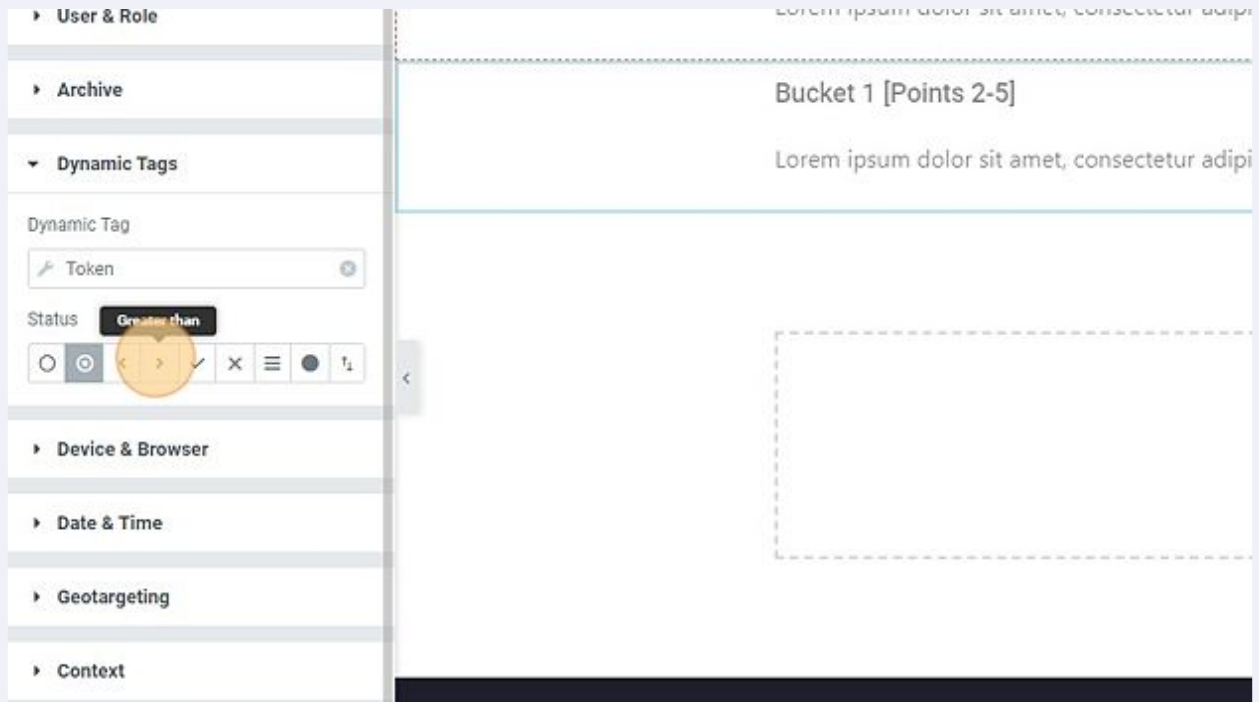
User & Role

Archive

Dynamic Tags

Dynamic Tag

Token

Status

Greater than

Device & Browser

Date & Time

Geotargeting

Context

Lorem ipsum dolor sit amet, consectetur adipi

Bucket 1 [Points 2-5]

Lorem ipsum dolor sit amet, consectetur adipi